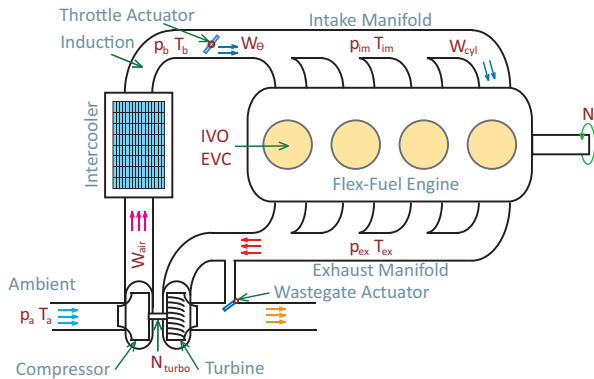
Throttle Actuator

Intake Manifold

Induction

$p_b$ $T_b$

$W_\theta$

$p_{im}$ $T_{im}$

$W_{cyl}$

N

Intercooler

IVO
EVC

Flex-Fuel Engine

$W_{air}$

$p_{ex}$ $T_{ex}$

Exhaust Manifold

Ambient

Wastegate Actuator

$p_a$ $T_a$

Compressor

$N_{turbo}$

Turbine